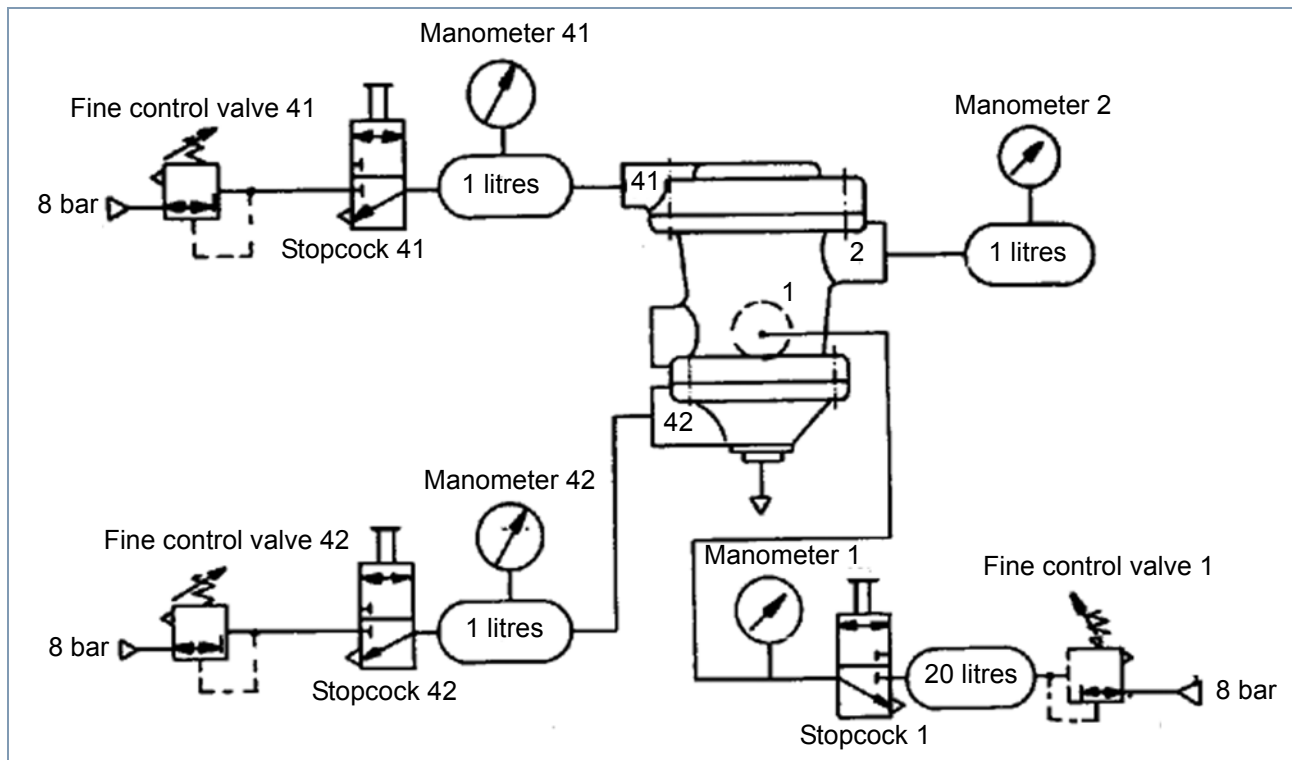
Manometer 41

Fine control valve 41

Manometer 2

8 bar

1 litres

41

Stopcock 41

2

1 litres

1

42

Manometer 42

Fine control valve 42

Manometer 1

Fine control valve 1

8 bar

1 litres

20 litres

8 bar

Stopcock 42

Stopcock 1